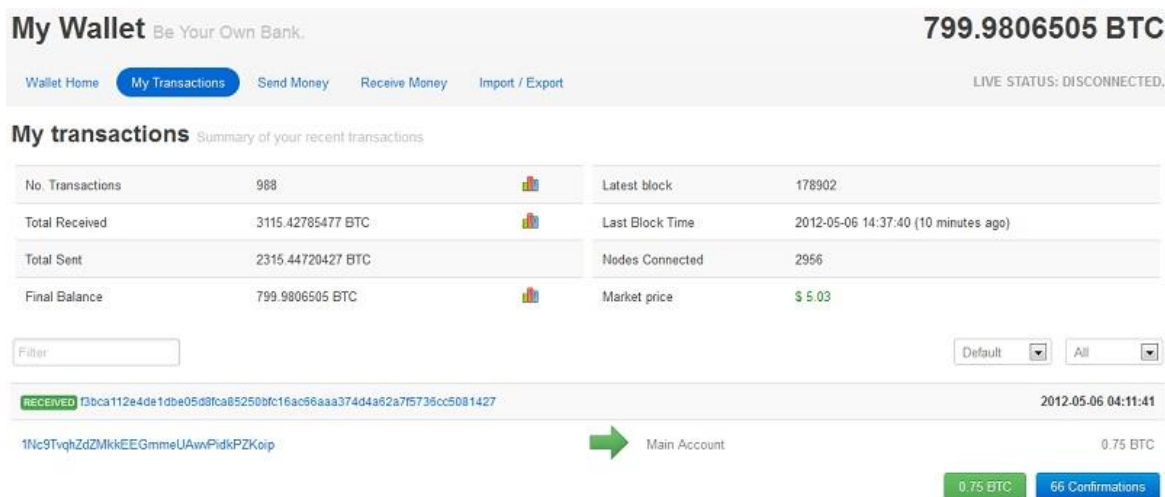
My Wallet Be Your Own Bank.

799.9806505 BTC

Wallet Home | My Transactions | Send Money | Receive Money | Import / Export

LIVE STATUS: DISCONNECTED.

My transactions Summary of your recent transactions

| | | | | |
|---|---|---|---|---|
| No. Transactions | 988 | | Latest block | 178902 |
| Total Received | 3115.42785477 BTC | | Last Block Time | 2012-05-06 14:37:40 (10 minutes ago) |
| Total Sent | 2315.44720427 BTC | | Nodes Connected | 2956 |
| Final Balance | 799.9806505 BTC | | Market price | $ 5.03 |

Filter

Default | All

RECEIVED f3bca112e4de1dbe05d8fca85250bfc16ac66aaa374d4a62a7f5736cc5081427

2012-05-06 04:11:41

1Nc9TvqhZdZMkkEEGmmeUAwvPidkPZKoip

Main Account

0.75 BTC

0.75 BTC

66 Confirmations